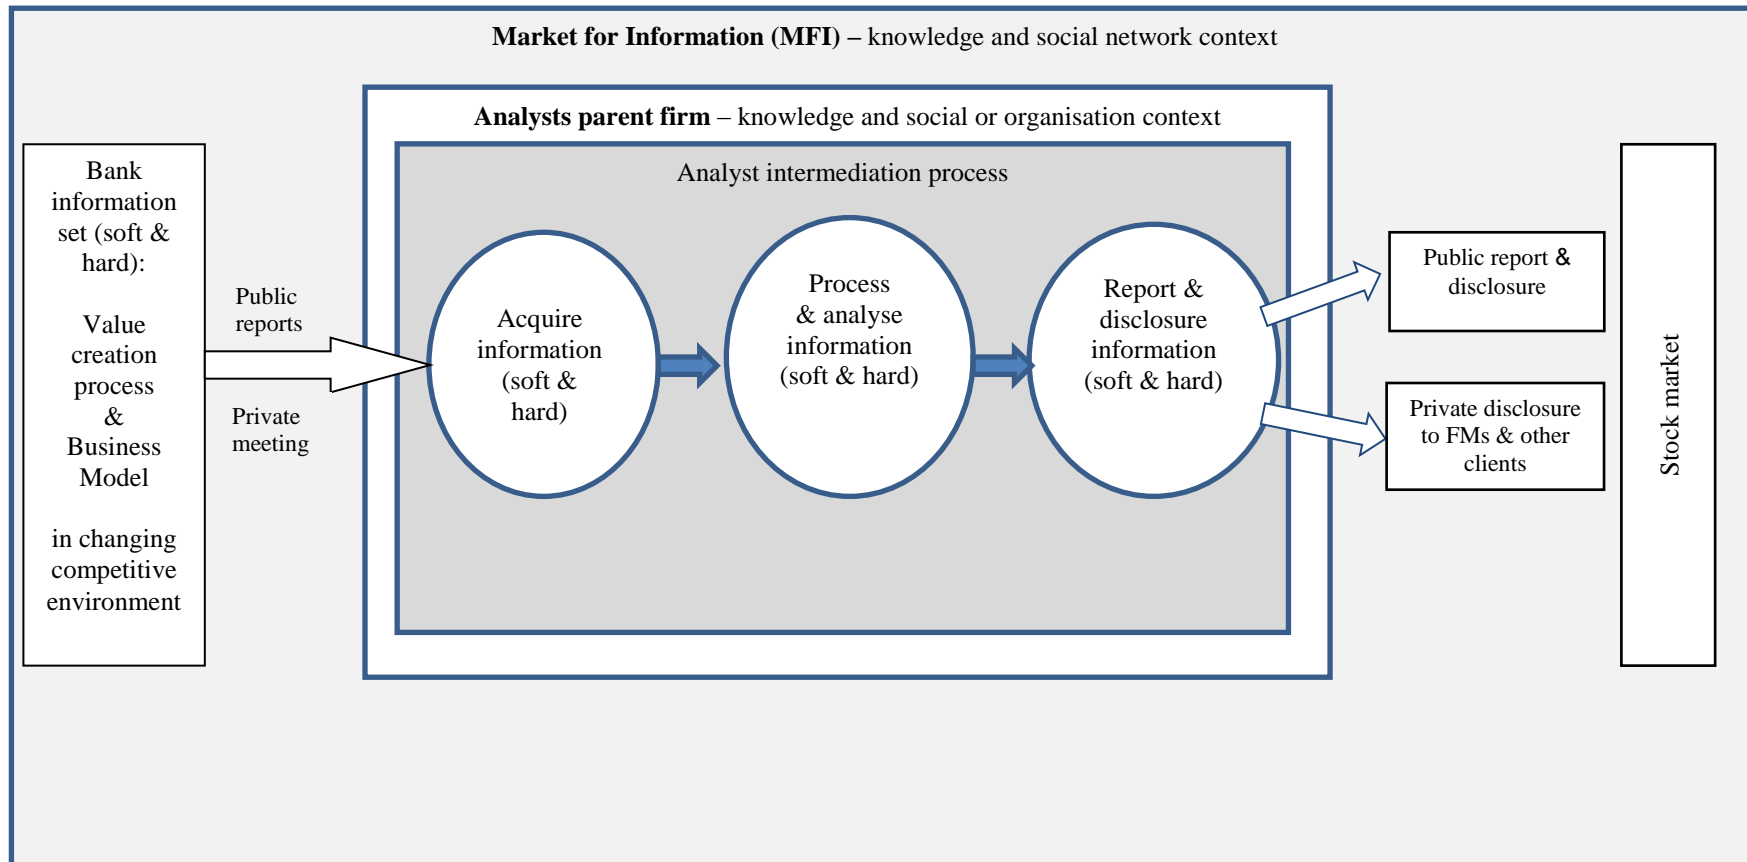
**Market for Information (MFI)** – knowledge and social network context

**Analysts parent firm** – knowledge and social or organisation context

Analyst intermediation process

Bank information set (soft & hard):

Value creation process & Business Model

in changing competitive environment

Public reports

Private meeting

Acquire information (soft & hard)

Process & analyse information (soft & hard)

Report & disclosure information (soft & hard)

Public report & disclosure

Private disclosure to FMs & other clients

Stock market